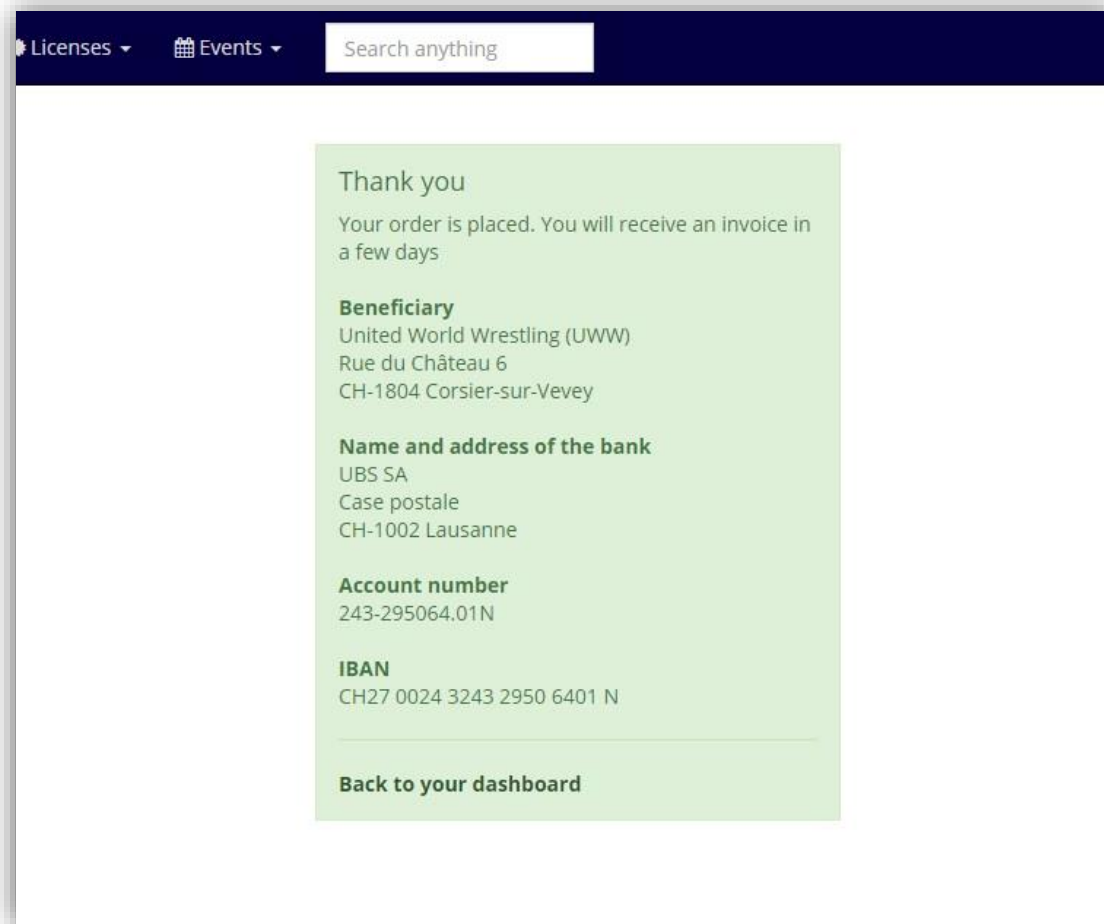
Licenses ▾ Events ▾ Search anything

Thank you

Your order is placed. You will receive an invoice in a few days

**Beneficiary**
United World Wrestling (UWW)
Rue du Château 6
CH-1804 Corsier-sur-Vevey

**Name and address of the bank**
UBS SA
Case postale
CH-1002 Lausanne

**Account number**
243-295064.01N

**IBAN**
CH27 0024 3243 2950 6401 N

**Back to your dashboard**